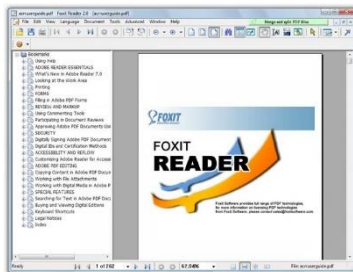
acrusersguide.pdf - Foxit Reader 2.0 - [acrusersguide.pdf]
File Edit View Language Document Tools Advanced Window Help
Merge and split PDF files
Bookmarks
Using Help
ADOBE READER ESSENTIALS
What's New in Adobe Reader 7.0
Looking at the Work Area
Printing
FORMS
Filling in Adobe PDF Forms
REVIEW AND MARKUP
Using Commenting Tools
Participating in Document Reviews
Approving Adobe PDF Documents Usi
SECURITY
Digitally Signing Adobe PDF Document
Digital IDs and Certification Methods
ACCESSIBILITY AND REVIEW
Customizing Adobe Reader for Access
ADOBE PDF EDITING
Copying Content in Adobe PDF Docum
Working with File Attachments
Working with Digital Media in Adobe P
SPECIAL FEATURES
Searching for Text in Adobe PDF Docu
Buying and Viewing Digital Editions
Keyboard Shortcuts
Legal Notices
Index
FOXIT
FOXIT
READER
Foxit Software provides full range of PDF technologies. For more information on licensing PDF technologies from Foxit Software, please contact sales@foxitsoftware.com
Ready
1 of 292
67.04%
File: acrusersguide.pdf